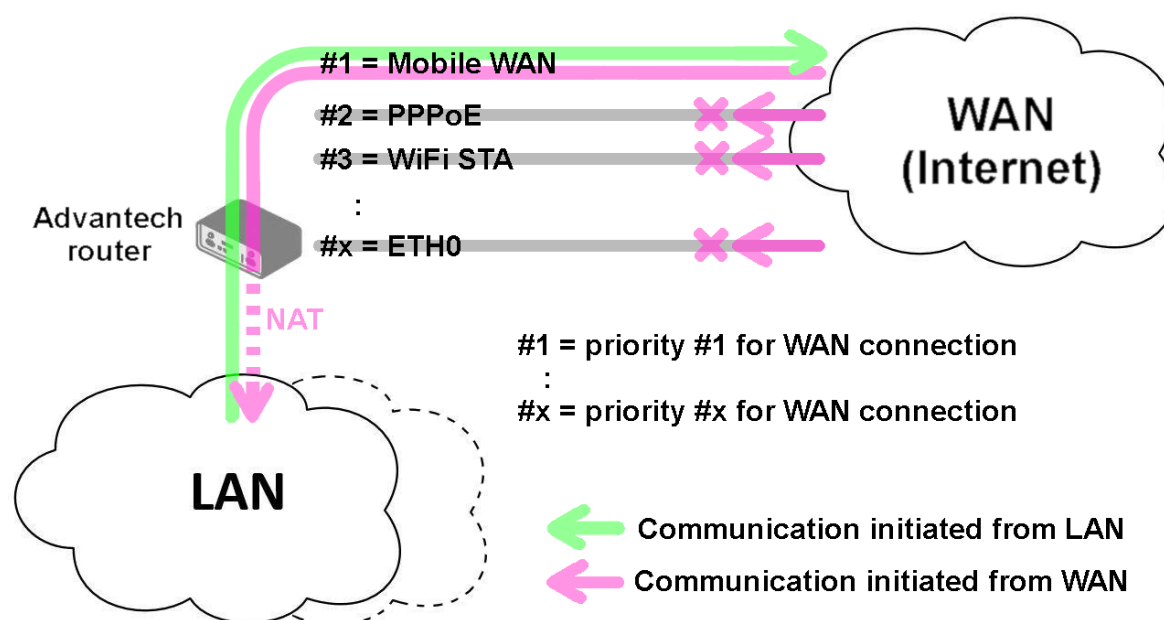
#1 = Mobile WAN

#2 = PPPoE

#3 = WiFi STA

:

#x = ETH0

WAN (Internet)

Advantech router

NAT

#1 = priority #1 for WAN connection
:
#x = priority #x for WAN connection

LAN

Communication initiated from LAN

Communication initiated from WAN